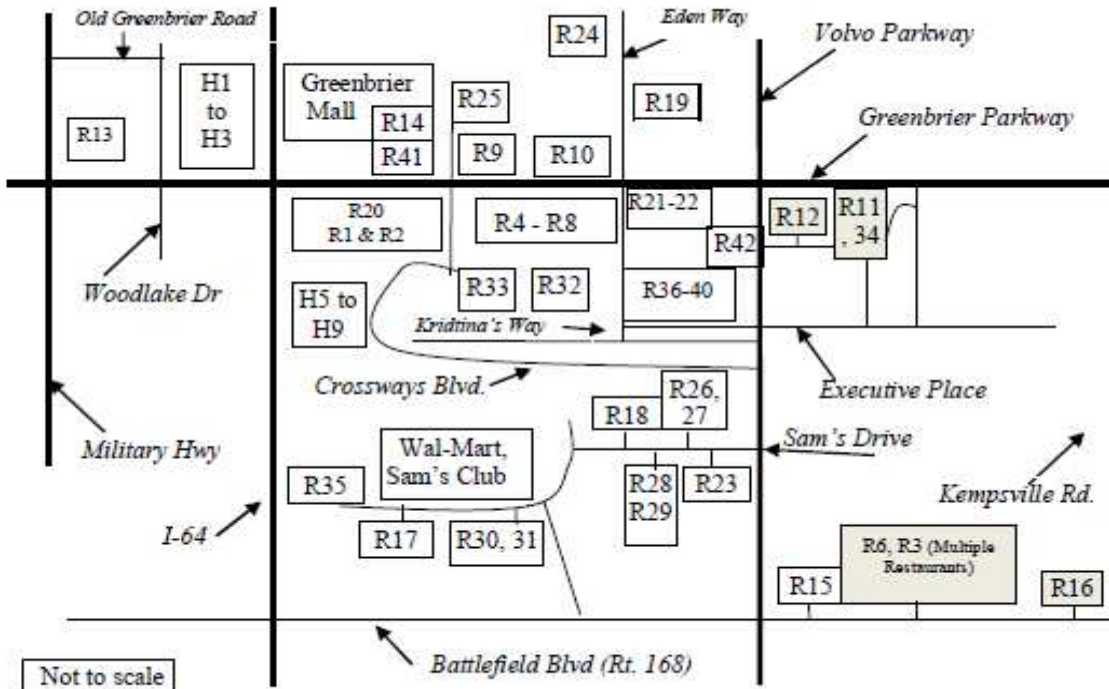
Old Greenbrier Road

Eden Way

R24

Volvo Parkway

H1 to H3

Greenbrier Mall

R25

R19

R13

R14

R41

R9

R10

Greenbrier Parkway

R20 R1 & R2

R4 - R8

R21-22

R12

R11, 34

R42

Woodlake Dr

H5 to H9

R33

R32

R36-40

Kridtina's Way

Crossways Blvd.

Executive Place

R26, 27

R18

Sam's Drive

Military Hwy

Wal-Mart, Sam's Club

R35

R28 R29

R23

Kempsville Rd.

I-64

R17

R30, 31

R6, R3 (Multiple Restaurants)

R15

R16

Battlefield Blvd (Rt. 168)

Not to scale